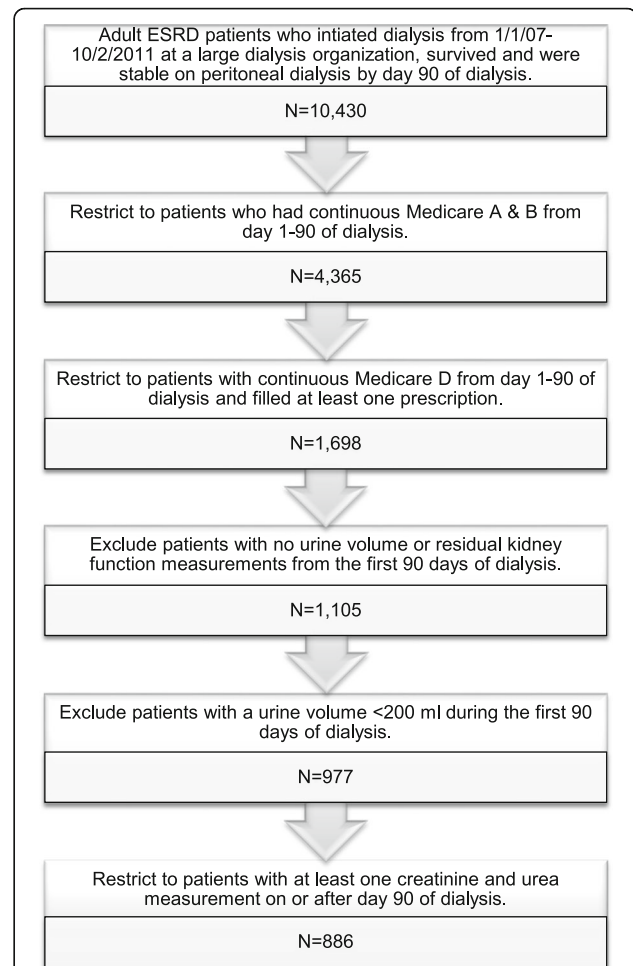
Adult ESRD patients who intiated dialysis from 1/1/07-10/2/2011 at a large dialysis organization, survived and were stable on peritoneal dialysis by day 90 of dialysis.

N=10,430

Restrict to patients who had continuous Medicare A & B from day 1-90 of dialysis.

N=4,365

Restrict to patients with continuous Medicare D from day 1-90 of dialysis and filled at least one prescription.

N=1,698

Exclude patients with no urine volume or residual kidney function measurements from the first 90 days of dialysis.

N=1,105

Exclude patients with a urine volume <200 ml during the first 90 days of dialysis.

N=977

Restrict to patients with at least one creatinine and urea measurement on or after day 90 of dialysis.

N=886